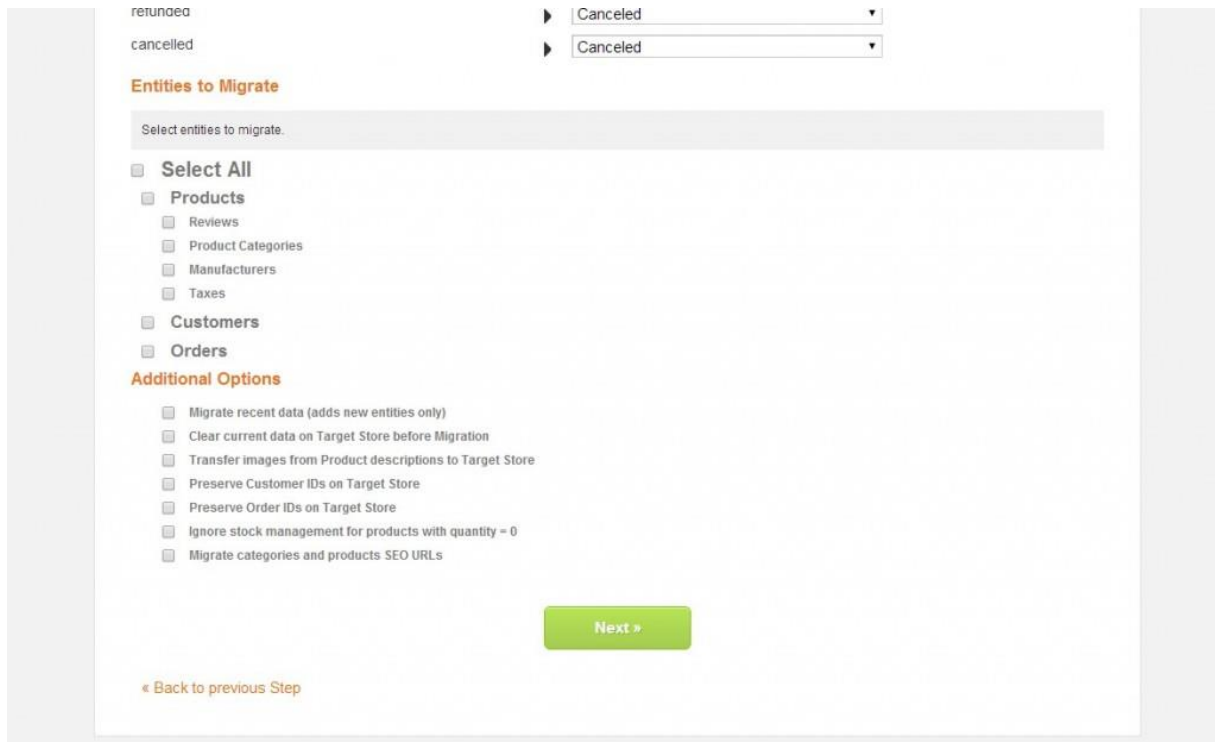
refunded Canceled

cancelled Canceled

Entities to Migrate

Select entities to migrate.

Select All

Products

Reviews

Product Categories

Manufacturers

Taxes

Customers

Orders

Additional Options

Migrate recent data (adds new entities only)

Clear current data on Target Store before Migration

Transfer images from Product descriptions to Target Store

Preserve Customer IDs on Target Store

Preserve Order IDs on Target Store

Ignore stock management for products with quantity = 0

Migrate categories and products SEO URLs

Next »

« Back to previous Step